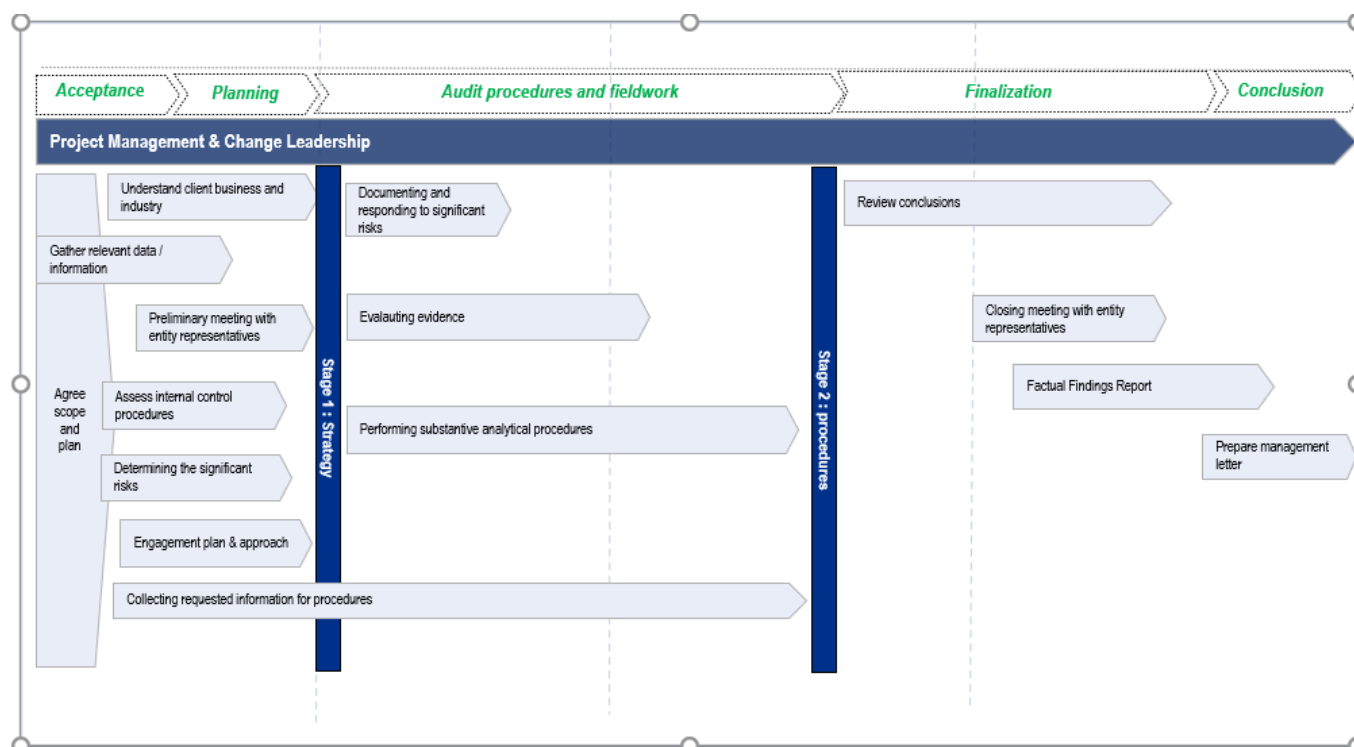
Acceptance
Planning
Audit procedures and fieldwork
Finalization
Conclusion

Project Management & Change Leadership

Agree scope and plan

Understand client business and industry

Gather relevant data / information

Preliminary meeting with entity representatives

Assess internal control procedures

Determining the significant risks

Engagement plan & approach

Collecting requested information for procedures

Stage 1 : Strategy

Documenting and responding to significant risks

Evalauting evidence

Performing substantive analytical procedures

Stage 2 : procedures

Review conclusions

Closing meeting with entity representatives

Factual Findings Report

Prepare management letter